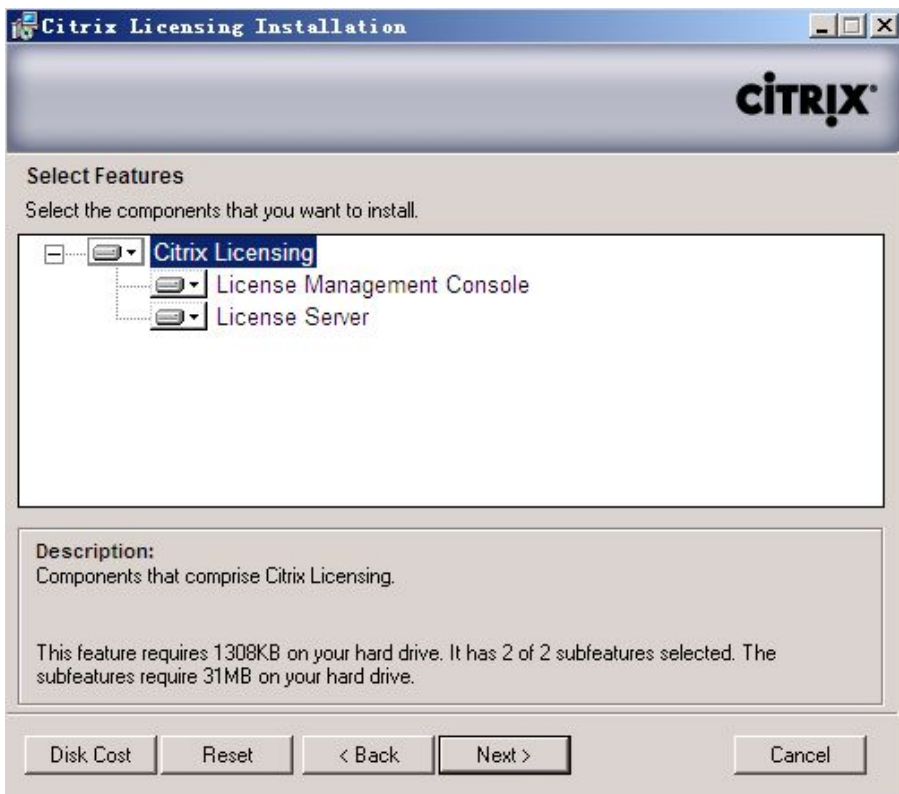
Citrix Licensing Installation

CiTRiX

Select Features

Select the components that you want to install.

Citrix Licensing
License Management Console
License Server

Description:
Components that comprise Citrix Licensing.

This feature requires 1308KB on your hard drive. It has 2 of 2 subfeatures selected. The subfeatures require 31MB on your hard drive.

Disk Cost
Reset
< Back
Next >
Cancel